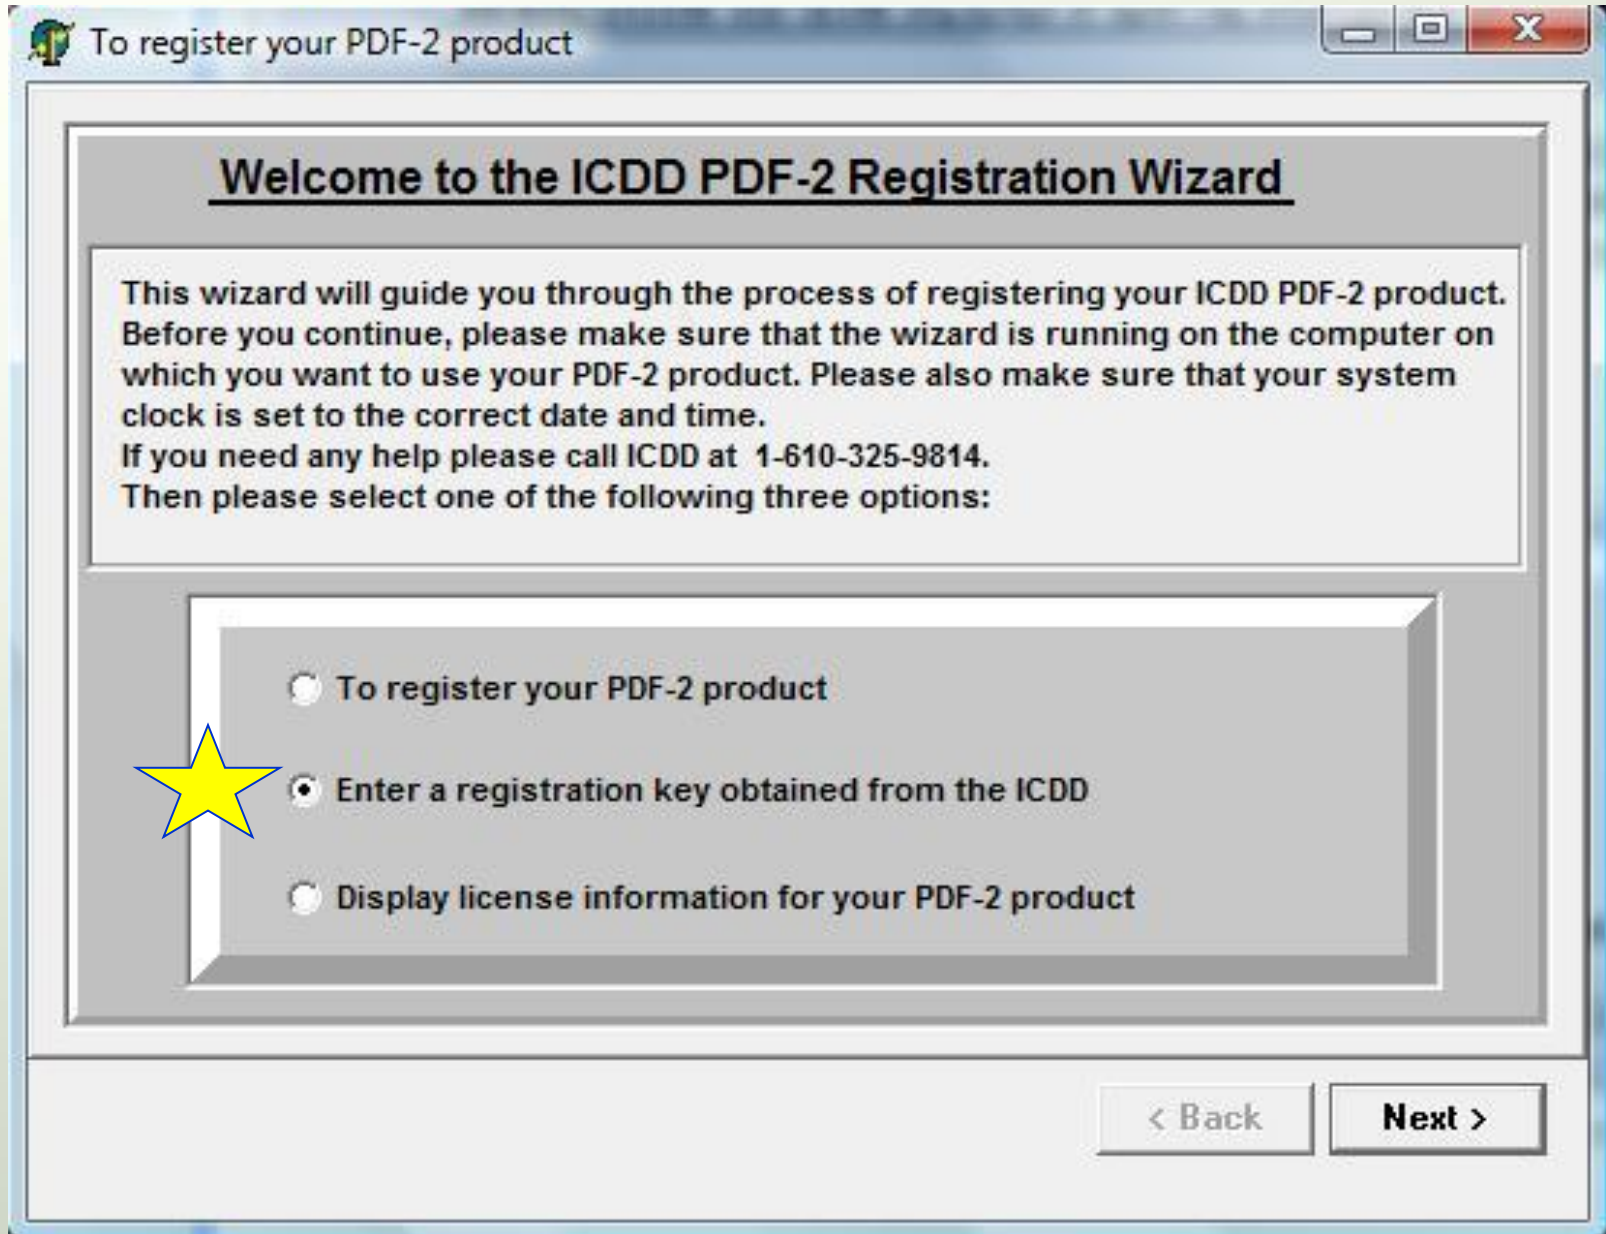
To register your PDF-2 product

Welcome to the ICDD PDF-2 Registration Wizard

This wizard will guide you through the process of registering your ICDD PDF-2 product. Before you continue, please make sure that the wizard is running on the computer on which you want to use your PDF-2 product. Please also make sure that your system clock is set to the correct date and time.
If you need any help please call ICDD at 1-610-325-9814.
Then please select one of the following three options:

To register your PDF-2 product

Enter a registration key obtained from the ICDD

Display license information for your PDF-2 product

< Back

Next >